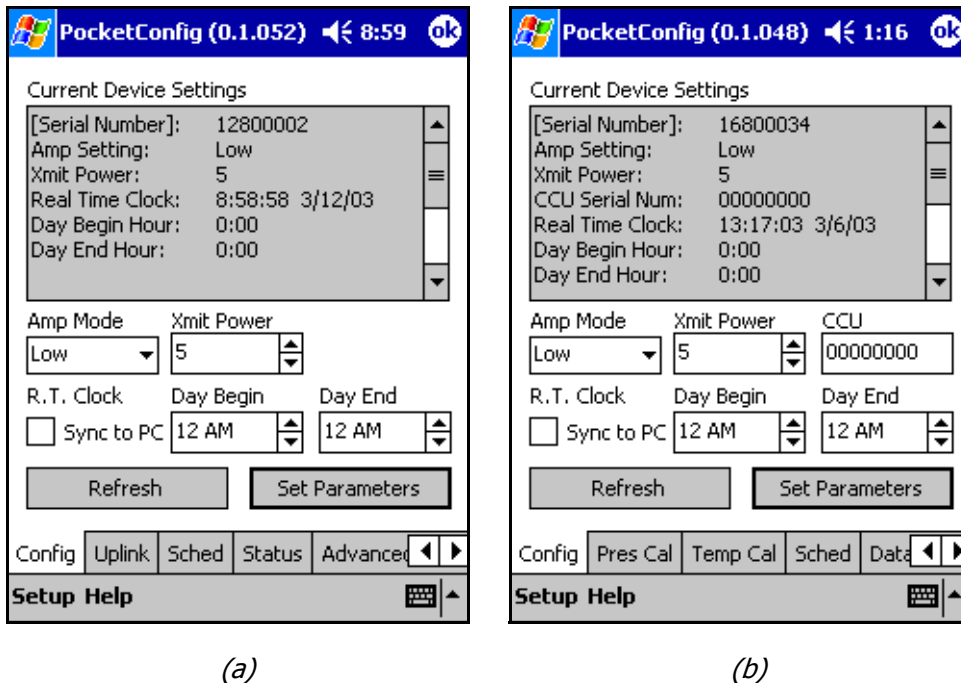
PocketConfig (0.1.052) 8:59 ok

Current Device Settings

[Serial Number]: 12800002
Amp Setting: Low
Xmit Power: 5
Real Time Clock: 8:58:58 3/12/03
Day Begin Hour: 0:00
Day End Hour: 0:00

Amp Mode
Low
Xmit Power
5
R.T. Clock
Sync to PC
Day Begin
12 AM
Day End
12 AM

Refresh
Set Parameters

Config | Uplink | Sched | Status | Advanced

Setup Help

(a)

PocketConfig (0.1.048) 1:16 ok

Current Device Settings

[Serial Number]: 16800034
Amp Setting: Low
Xmit Power: 5
CCU Serial Num: 00000000
Real Time Clock: 13:17:03 3/6/03
Day Begin Hour: 0:00
Day End Hour: 0:00

Amp Mode
Low
Xmit Power
5
CCU
00000000
R.T. Clock
Sync to PC
Day Begin
12 AM
Day End
12 AM

Refresh
Set Parameters

Config | Pres Cal | Temp Cal | Sched | Data

Setup Help

(b)